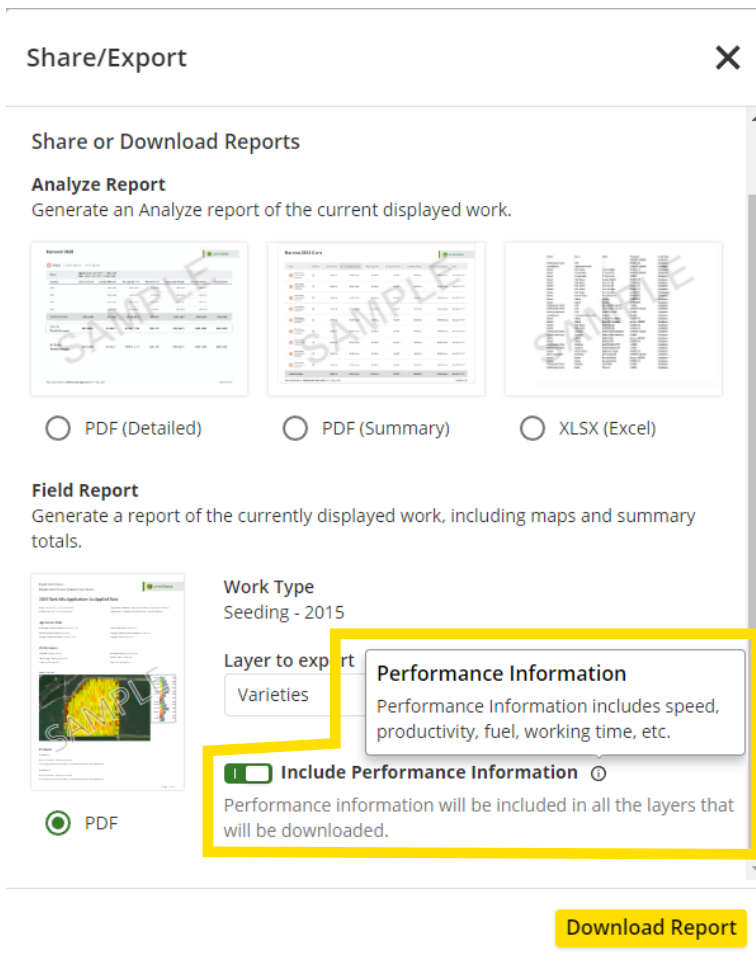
Share/Export

✕

Share or Download Reports

Analyze Report
Generate an Analyze report of the current displayed work.

Harvest 2020

SAMPLE

Harvest 2020 Corn

SAMPLE

SAMPLE

PDF (Detailed)

PDF (Summary)

XLSX (Excel)

Field Report
Generate a report of the currently displayed work, including maps and summary totals.

SAMPLE

PDF

Work Type
Seeding - 2015

Layer to export

Varieties

Performance Information
Performance Information includes speed, productivity, fuel, working time, etc.

Include Performance Information ⓘ

Performance information will be included in all the layers that will be downloaded.

Download Report